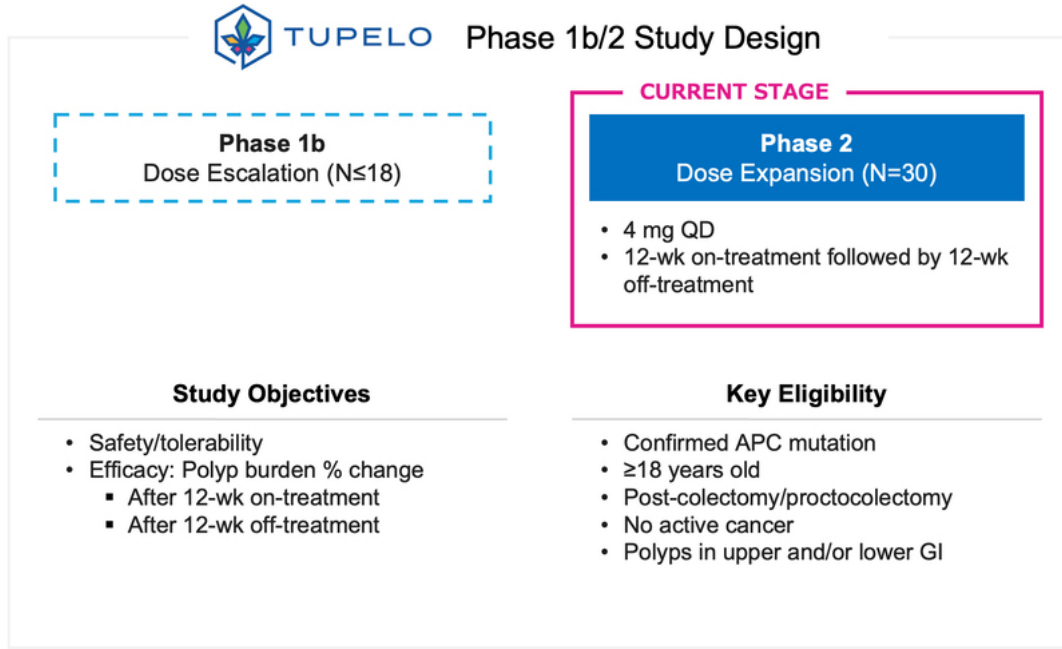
TUPELO Phase 1b/2 Study Design

Phase 1b
Dose Escalation (N≤18)

CURRENT STAGE

Phase 2
Dose Expansion (N=30)

• 4 mg QD
• 12-wk on-treatment followed by 12-wk off-treatment

Study Objectives

• Safety/tolerability
• Efficacy: Polyp burden % change
  ▪ After 12-wk on-treatment
  ▪ After 12-wk off-treatment

Key Eligibility

• Confirmed APC mutation
• ≥18 years old
• Post-colectomy/proctocolectomy
• No active cancer
• Polyps in upper and/or lower GI